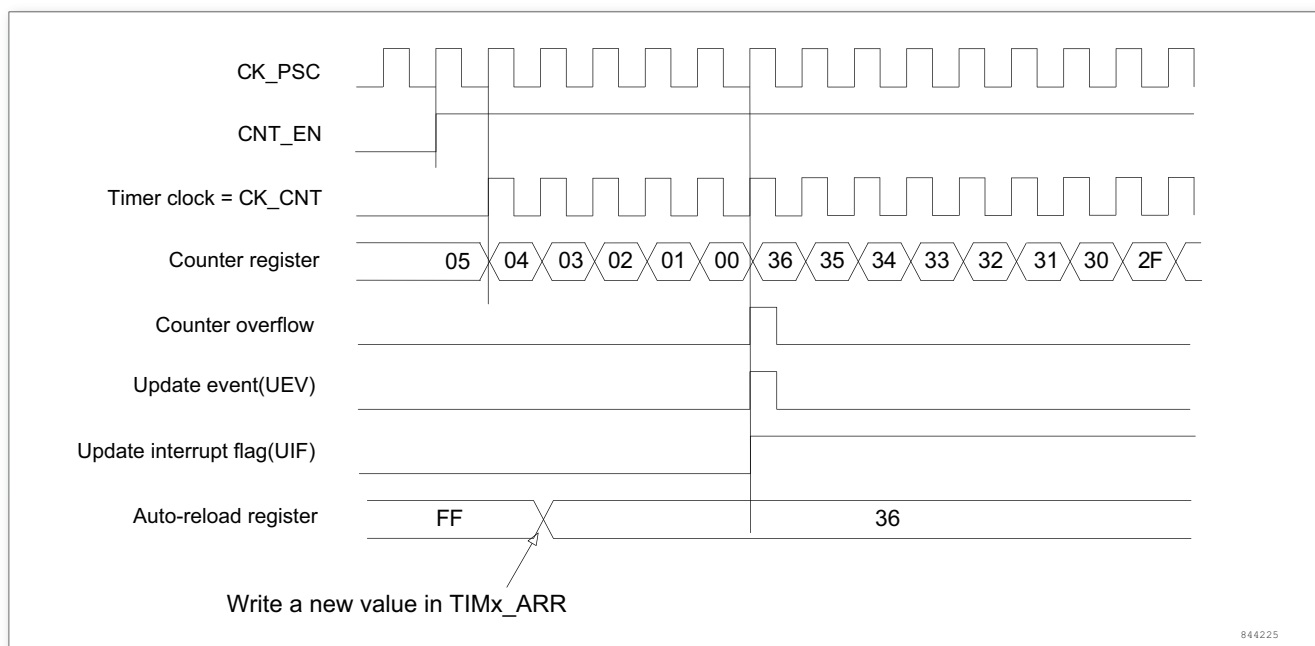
CK_PSC

CNT_EN

Timer clock = CK_CNT

Counter register 05 04 03 02 01 00 36 35 34 33 32 31 30 2F

Counter overflow

Update event(UEV)

Update interrupt flag(UIF)

Auto-reload register FF 36

Write a new value in TIMx_ARR

844225